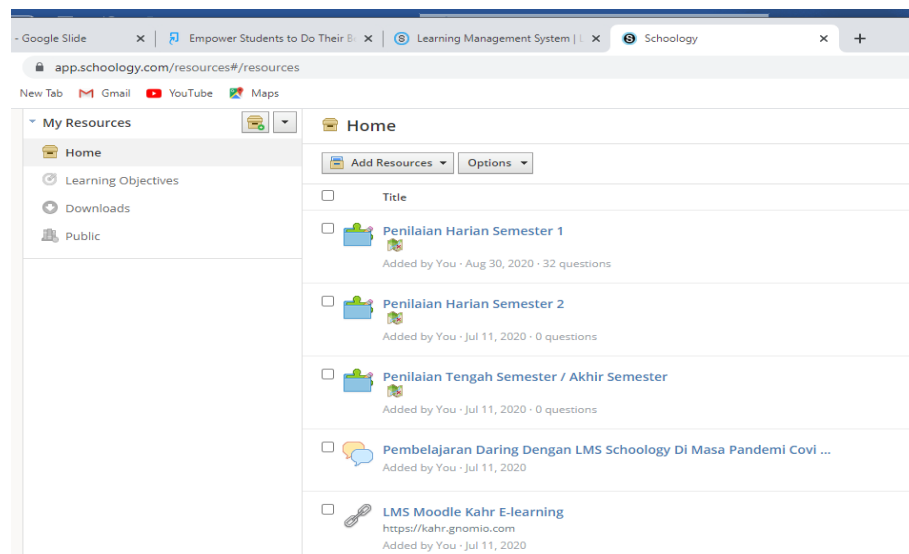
- Google Slide ×
Empower Students to Do Their B ×
Learning Management System | ×
Schoology ×
+

app.schoology.com/resources#/resources

New Tab Gmail YouTube Maps

My Resources
Home
Learning Objectives
Downloads
Public

Home
Add Resources ▾
Options ▾
Title

Penilaian Harian Semester 1
Added by You · Aug 30, 2020 · 32 questions

Penilaian Harian Semester 2
Added by You · Jul 11, 2020 · 0 questions

Penilaian Tengah Semester / Akhir Semester
Added by You · Jul 11, 2020 · 0 questions

Pembelajaran Daring Dengan LMS Schoology Di Masa Pandemi Covi ...
Added by You · Jul 11, 2020

LMS Moodle Kahr E-learning
https://kahr.gnomio.com
Added by You · Jul 11, 2020